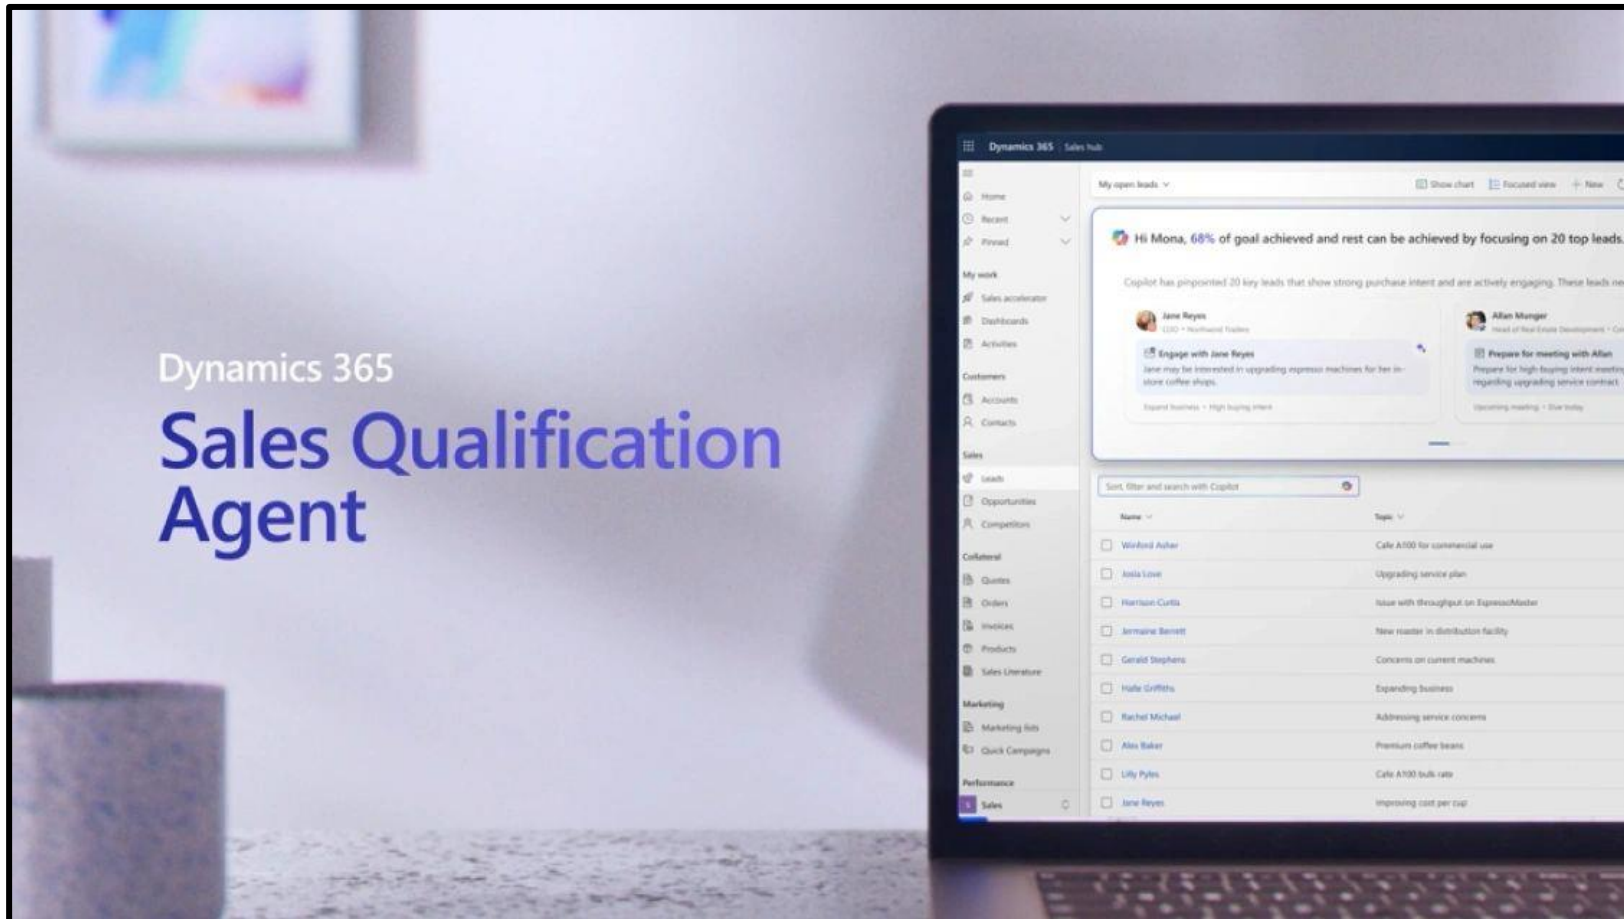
Dynamics 365
Sales Qualification Agent

Dynamics 365 Sales hub

Home
Recent
Pinned
My work
Sales accelerator
Dashboards
Activities
Customers
Accounts
Contacts
Sales
Leads
Opportunities
Competitors
Collateral
Quotes
Orders
Invoices
Products
Sales Literature
Marketing
Marketing lists
Quick Campaigns
Performance
Sales

My open leads
Show chart Focused view + New

Hi Mona, 68% of goal achieved and rest can be achieved by focusing on 20 top leads.

Copilot has pinpointed 20 key leads that show strong purchase intent and are actively engaging. These leads ne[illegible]

Jane Reyes
COO • Northwind Traders
Engage with Jane Reyes
Jane may be interested in upgrading espresso machines for her in-store coffee shops.
Expand business • High buying intent

Allan Munger
Head of Real Estate Development • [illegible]
Prepare for meeting with Allan
Prepare for high buying intent meetin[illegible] regarding upgrading service contract
Upcoming meeting • Due today

Sort, filter and search with Copilot

| Name | Topic |
|---|---|
| Winford Asher | Cafe A100 for commercial use |
| Josia Love | Upgrading service plan |
| Harrison Curtis | Issue with throughput on EspressoMaster |
| Jermaine Berrett | New roaster in distribution facility |
| Gerald Stephens | Concerns on current machines |
| Halle Griffiths | Expanding business |
| Rachel Michael | Addressing service concerns |
| Alex Baker | Premium coffee beans |
| Lilly Pyles | Cafe A100 bulk rate |
| Jane Reyes | Improving cost per cup |